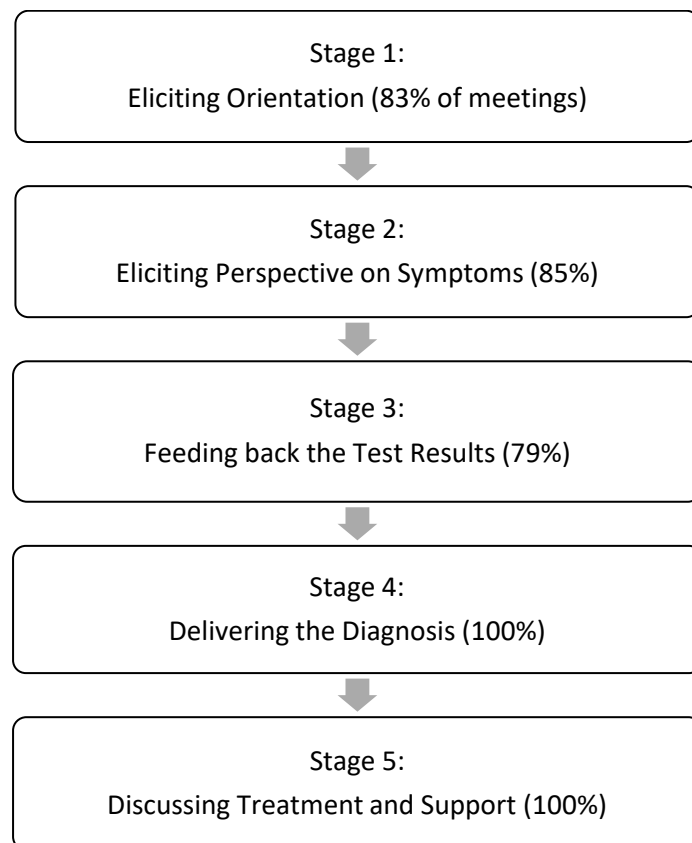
Stage 1:
Eliciting Orientation (83% of meetings)

Stage 2:
Eliciting Perspective on Symptoms (85%)

Stage 3:
Feeding back the Test Results (79%)

Stage 4:
Delivering the Diagnosis (100%)

Stage 5:
Discussing Treatment and Support (100%)